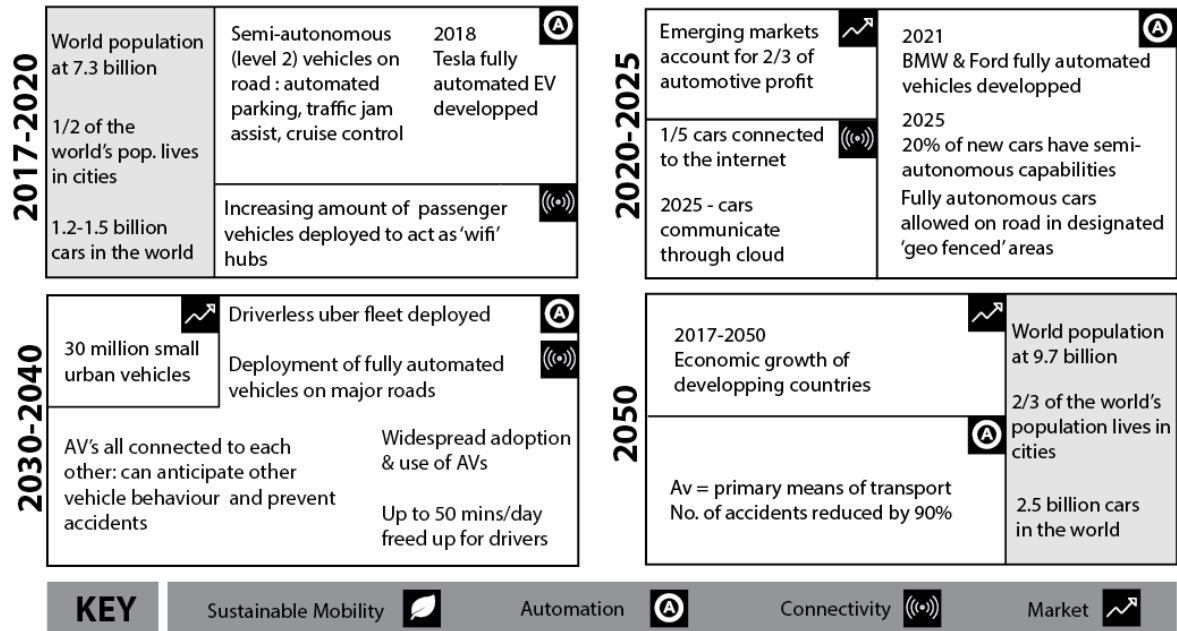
2017-2020

World population at 7.3 billion

1/2 of the world's pop. lives in cities

1.2-1.5 billion cars in the world

Semi-autonomous (level 2) vehicles on road : automated parking, traffic jam assist, cruise control

2018
Tesla fully automated EV developped

Increasing amount of passenger vehicles deployed to act as 'wifi' hubs

2020-2025

Emerging markets account for 2/3 of automotive profit

1/5 cars connected to the internet

2025 - cars communicate through cloud

2021
BMW & Ford fully automated vehicles developped

2025
20% of new cars have semi-autonomous capabilities

Fully autonomous cars allowed on road in designated 'geo fenced' areas

2030-2040

30 million small urban vehicles

Driverless uber fleet deployed

Deployment of fully automated vehicles on major roads

AV's all connected to each other: can anticipate other vehicle behaviour and prevent accidents

Widespread adoption & use of AVs

Up to 50 mins/day freed up for drivers

2050

2017-2050
Economic growth of developping countries

Av = primary means of transport
No. of accidents reduced by 90%

World population at 9.7 billion

2/3 of the world's population lives in cities

2.5 billion cars in the world

KEY Sustainable Mobility Automation Connectivity Market